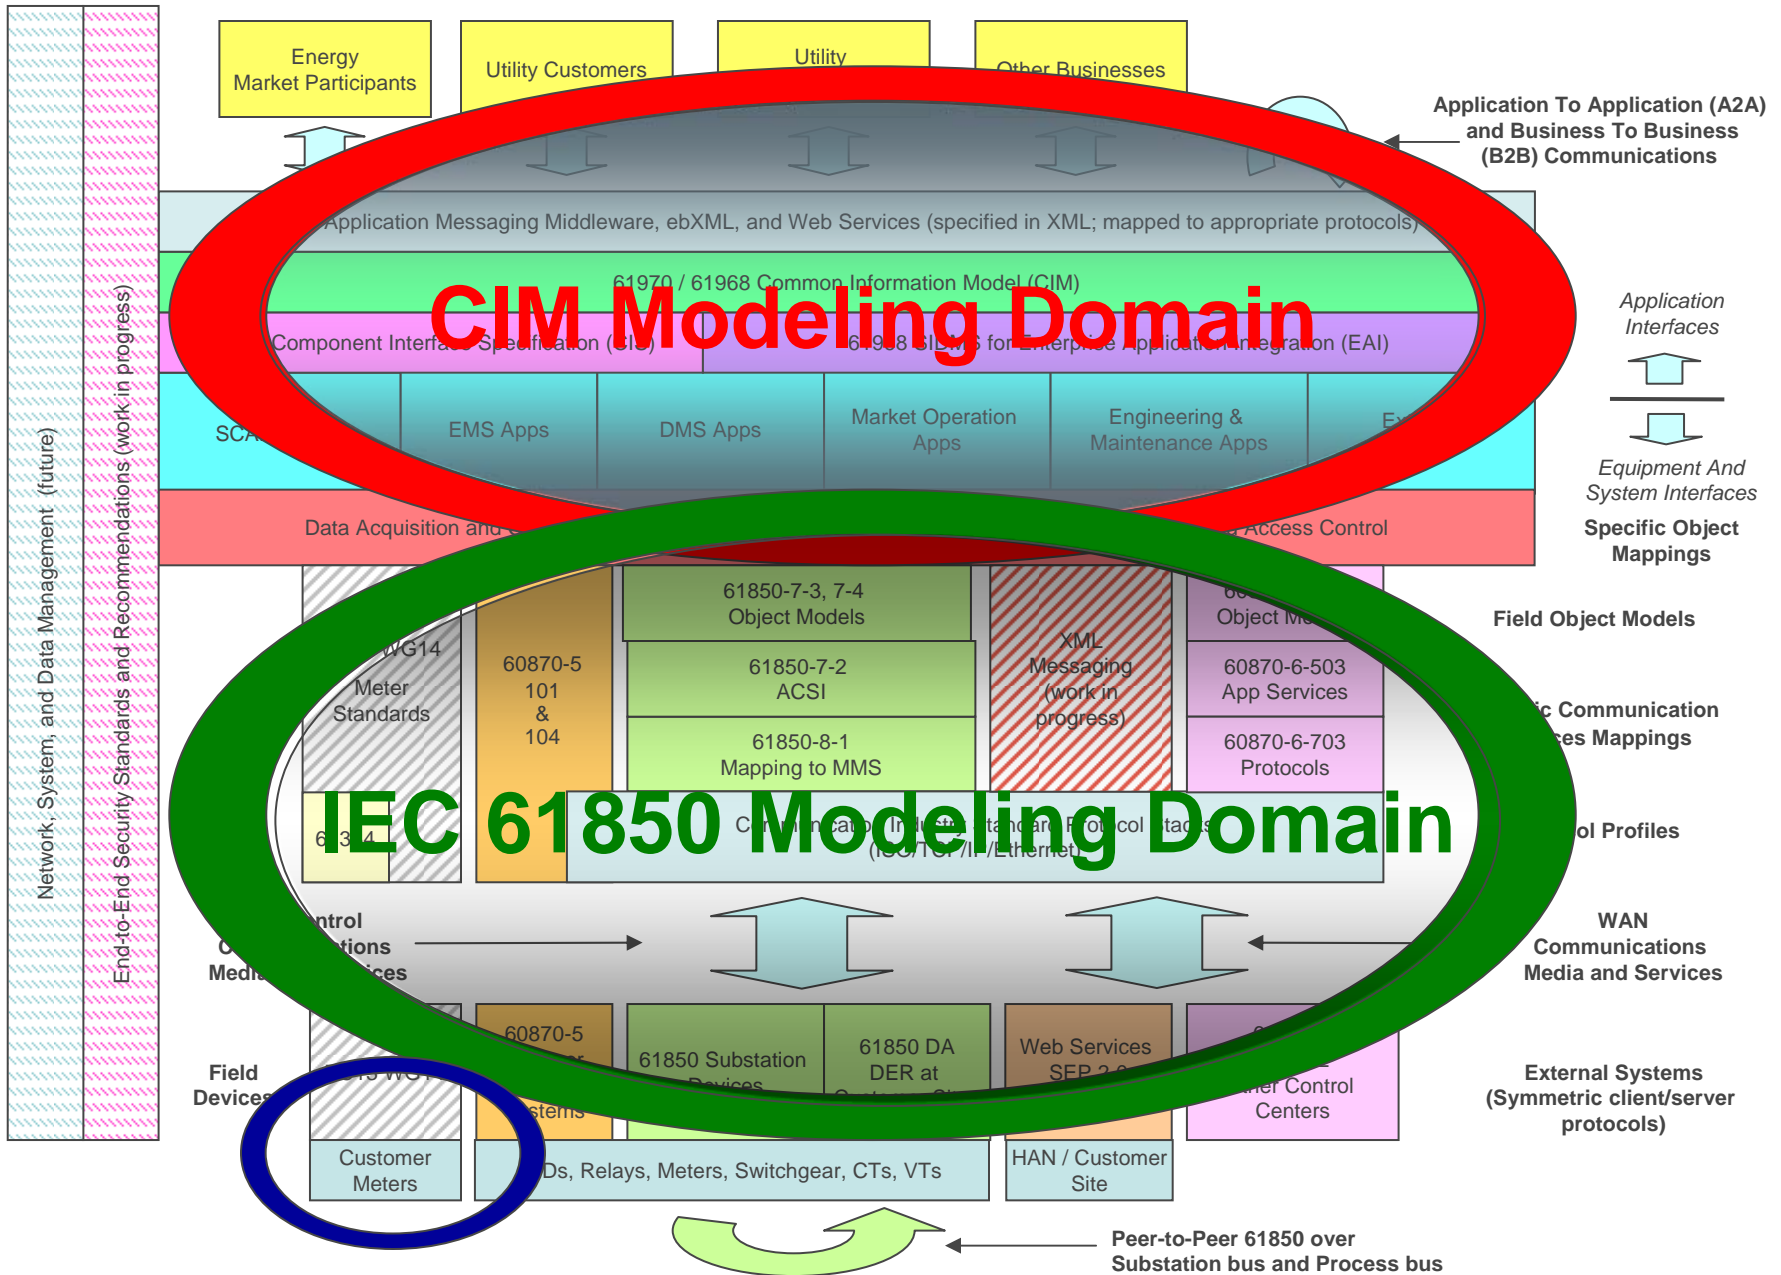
Network, System, and Data Management (future)

End-to-End Security Standards and Recommendations (work in progress)

Energy Market Participants

Utility Customers

Utility

Other Businesses

Application To Application (A2A) and Business To Business (B2B) Communications

Application Messaging Middleware, ebXML, and Web Services (specified in XML; mapped to appropriate protocols)

61970 / 61968 Common Information Model (CIM)

CIM Modeling Domain

Component Interface Specification (CIS)

61968 SIDMS for Enterprise Application Integration (EAI)

Application Interfaces

Equipment And System Interfaces

SCA

EMS Apps

DMS Apps

Market Operation Apps

Engineering & Maintenance Apps

Ex

Data Acquisition and

Access Control

Specific Object Mappings

WG14 Meter Standards

60870-5 101 & 104

61850-7-3, 7-4 Object Models

61850-7-2 ACSI

61850-8-1 Mapping to MMS

XML Messaging (work in progress)

60 Object Mo

60870-6-503 App Services

60870-6-703 Protocols

Field Object Models

ic Communication ces Mappings

IEC 61850 Modeling Domain

6 34

Communication Industry Standard Protocol Stacks (ISO/TCP/IP/Ethernet)

ol Profiles

ntrol tions ices

C Medi

WAN Communications Media and Services

Field Devices

WG

60870-5

stems

61850 Substation Devices

61850 DA DER at

Web Services SEP 2.0

er Control Centers

External Systems (Symmetric client/server protocols)

Customer Meters

Ds, Relays, Meters, Switchgear, CTs, VTs

HAN / Customer Site

Peer-to-Peer 61850 over Substation bus and Process bus